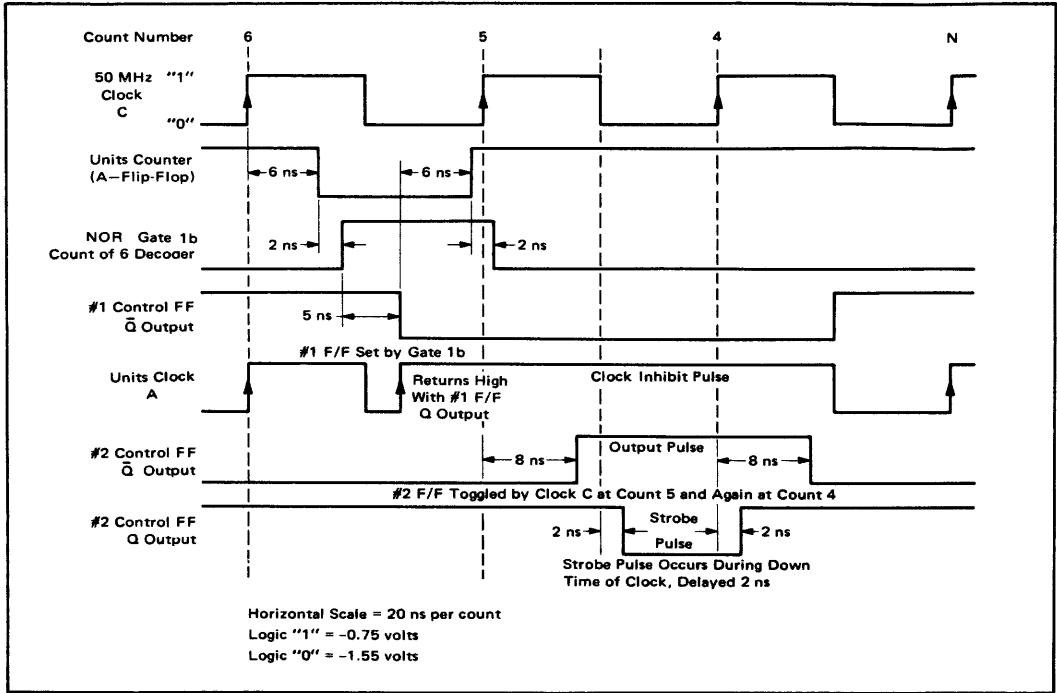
Count Number 6 5 4 N

50 MHz "1"
Clock
C "0"

Units Counter
(A–Flip-Flop)

6 ns
6 ns

NOR Gate 1b
Count of 6 Decoder

2 ns
2 ns

#1 Control FF
$\bar{Q}$ Output

5 ns

#1 F/F Set by Gate 1b

Units Clock
A

Returns High
With #1 F/F
Q Output

Clock Inhibit Pulse

#2 Control FF
$\bar{Q}$ Output

8 ns
Output Pulse
8 ns

#2 F/F Toggled by Clock C at Count 5 and Again at Count 4

#2 Control FF
Q Output

2 ns
Strobe
Pulse
2 ns

Strobe Pulse Occurs During Down
Time of Clock, Delayed 2 ns

Horizontal Scale = 20 ns per count
Logic "1" = –0.75 volts
Logic "0" = –1.55 volts